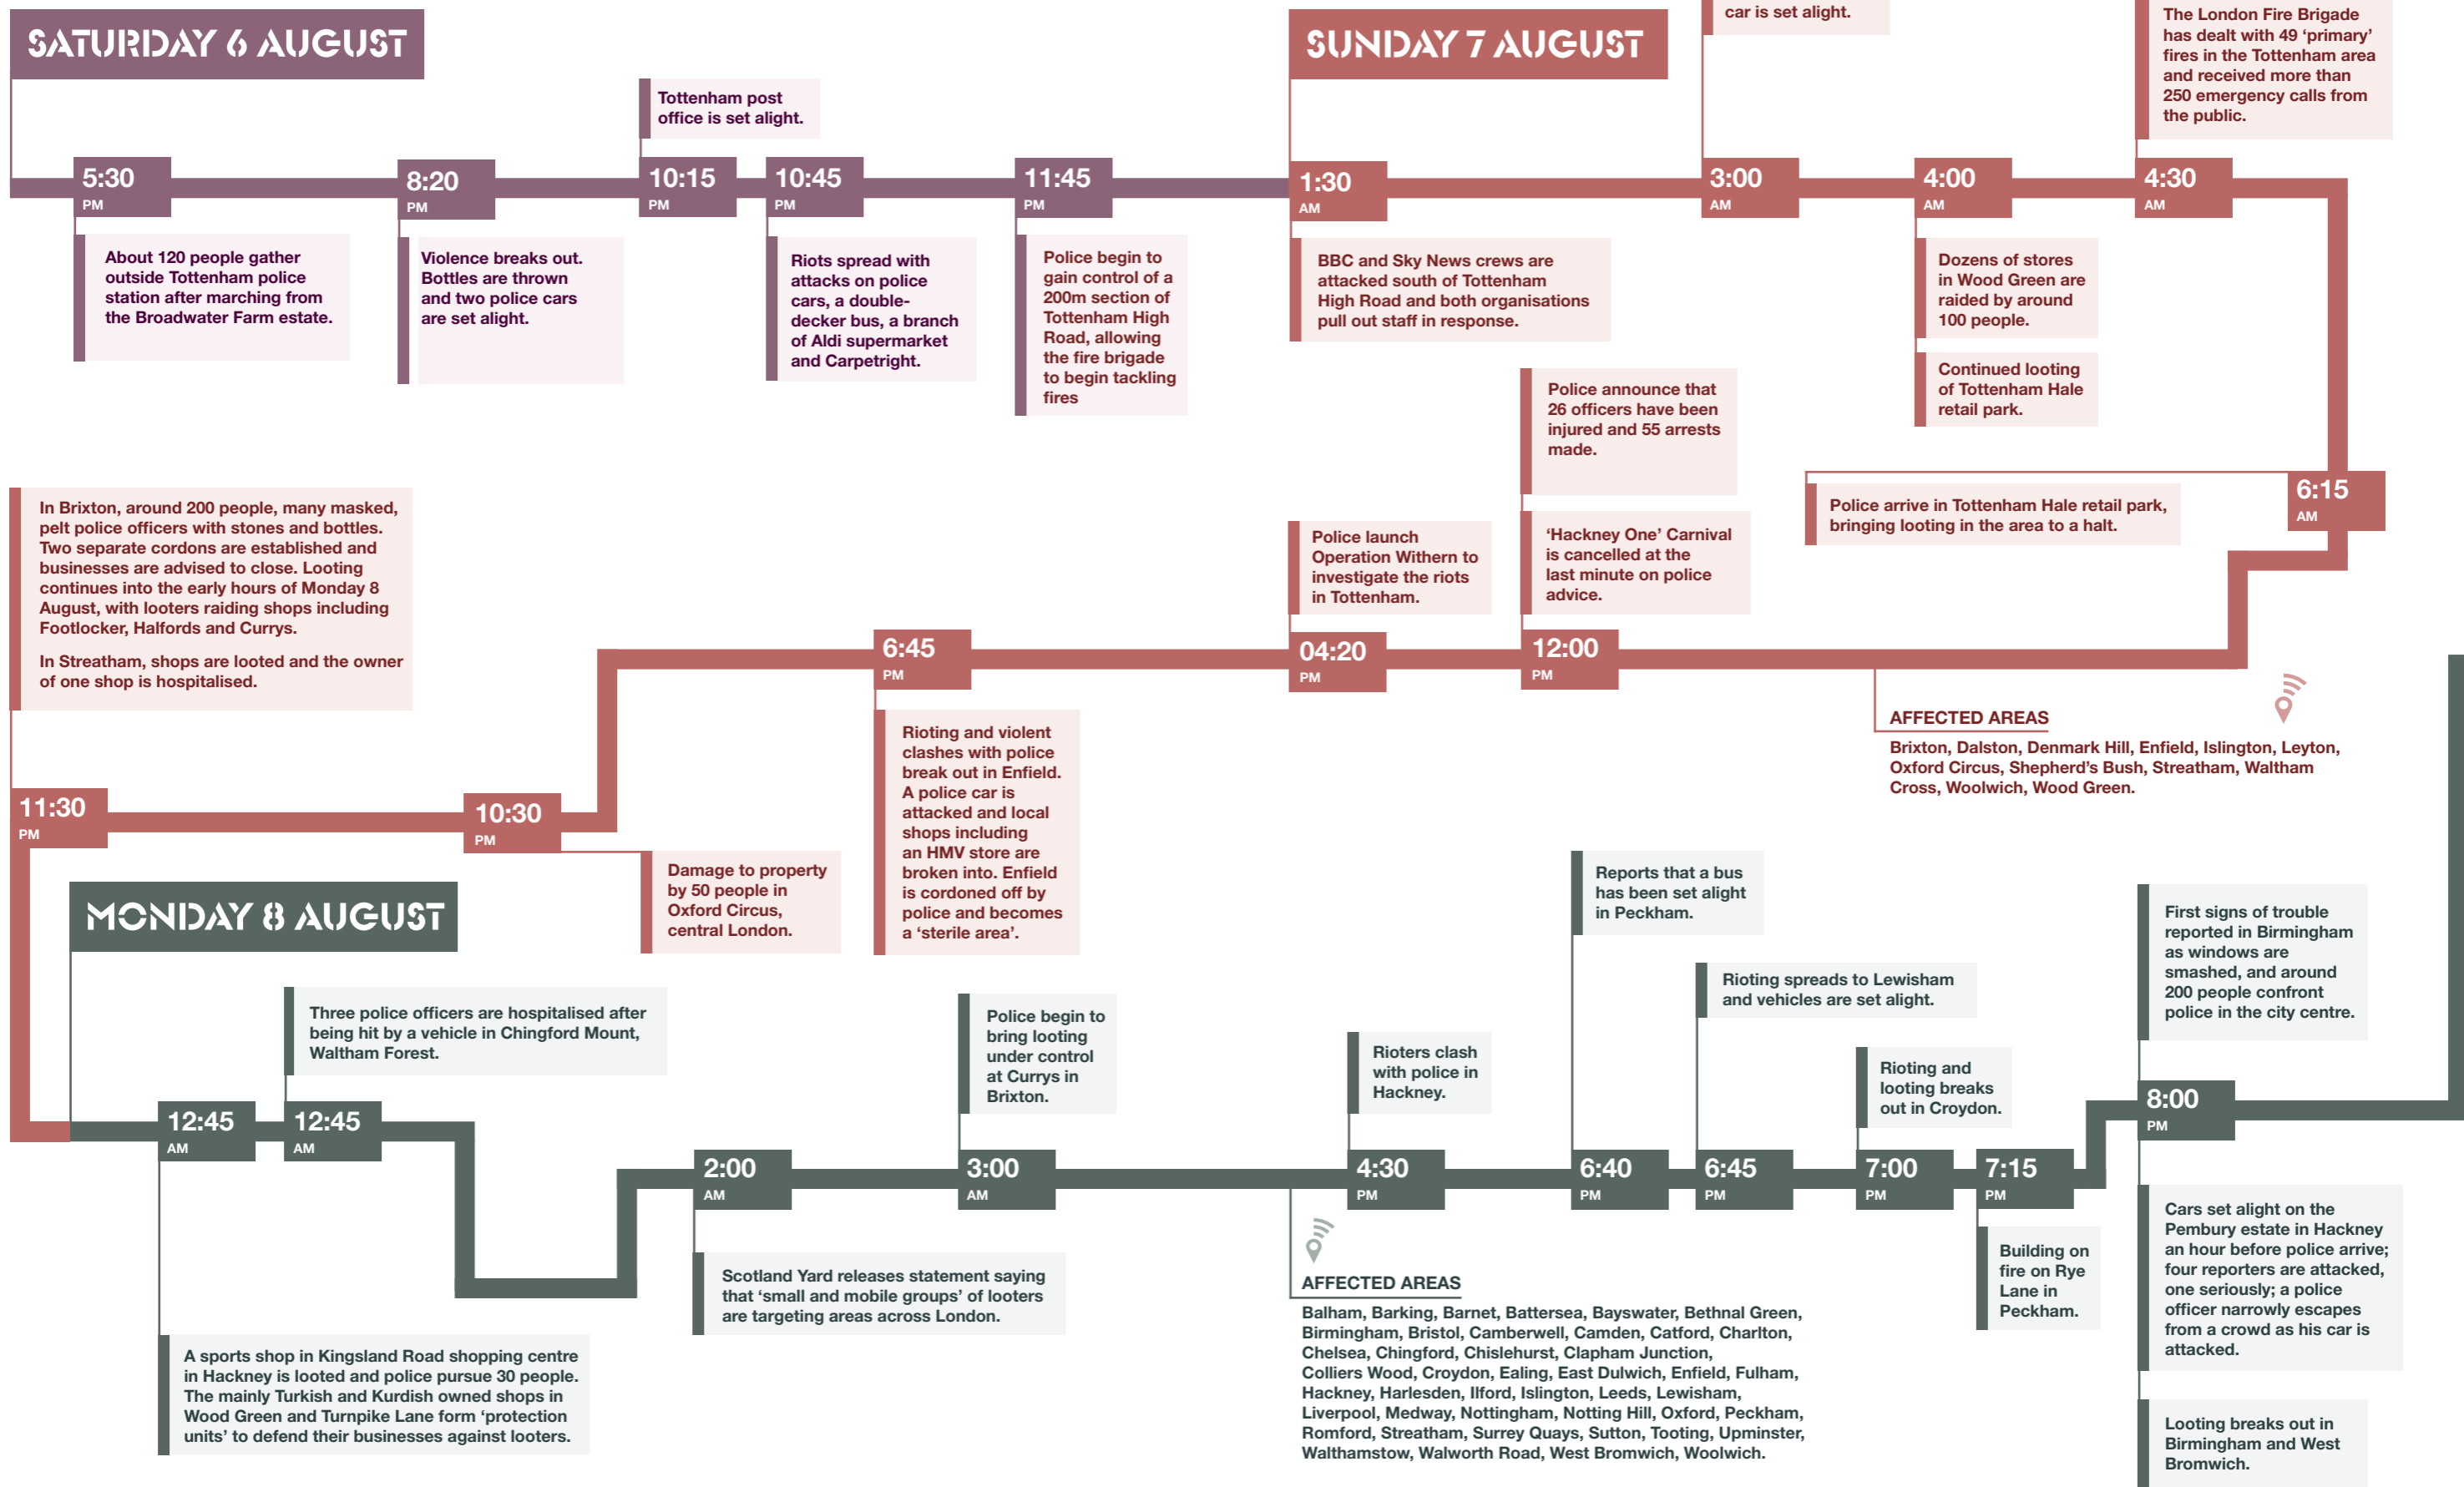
SATURDAY 6 AUGUST

5:30 PM

About 120 people gather outside Tottenham police station after marching from the Broadwater Farm estate.

8:20 PM

Violence breaks out. Bottles are thrown and two police cars are set alight.

Tottenham post office is set alight.

10:15 PM

10:45 PM

Riots spread with attacks on police cars, a double-decker bus, a branch of Aldi supermarket and Carpetright.

11:45 PM

Police begin to gain control of a 200m section of Tottenham High Road, allowing the fire brigade to begin tackling fires

SUNDAY 7 AUGUST

1:30 AM

BBC and Sky News crews are attacked south of Tottenham High Road and both organisations pull out staff in response.

car is set alight.

3:00 AM

4:00 AM

Dozens of stores in Wood Green are raided by around 100 people.

Continued looting of Tottenham Hale retail park.

The London Fire Brigade has dealt with 49 'primary' fires in the Tottenham area and received more than 250 emergency calls from the public.

4:30 AM

Police announce that 26 officers have been injured and 55 arrests made.

Police arrive in Tottenham Hale retail park, bringing looting in the area to a halt.

6:15 AM

Police launch Operation Withern to investigate the riots in Tottenham.

'Hackney One' Carnival is cancelled at the last minute on police advice.

In Brixton, around 200 people, many masked, pelt police officers with stones and bottles. Two separate cordons are established and businesses are advised to close. Looting continues into the early hours of Monday 8 August, with looters raiding shops including Footlocker, Halfords and Currys.

In Streatham, shops are looted and the owner of one shop is hospitalised.

6:45 PM

04:20 PM

12:00 PM

AFFECTED AREAS

Brixton, Dalston, Denmark Hill, Enfield, Islington, Leyton, Oxford Circus, Shepherd's Bush, Streatham, Waltham Cross, Woolwich, Wood Green.

Rioting and violent clashes with police break out in Enfield. A police car is attacked and local shops including an HMV store are broken into. Enfield is cordoned off by police and becomes a 'sterile area'.

11:30 PM

10:30 PM

Damage to property by 50 people in Oxford Circus, central London.

MONDAY 8 AUGUST

Three police officers are hospitalised after being hit by a vehicle in Chingford Mount, Waltham Forest.

Police begin to bring looting under control at Currys in Brixton.

Rioters clash with police in Hackney.

Reports that a bus has been set alight in Peckham.

Rioting spreads to Lewisham and vehicles are set alight.

Rioting and looting breaks out in Croydon.

First signs of trouble reported in Birmingham as windows are smashed, and around 200 people confront police in the city centre.

12:45 AM

12:45 AM

2:00 AM

3:00 AM

4:30 PM

6:40 PM

6:45 PM

7:00 PM

7:15 PM

8:00 PM

Scotland Yard releases statement saying that 'small and mobile groups' of looters are targeting areas across London.

AFFECTED AREAS

Balham, Barking, Barnet, Battersea, Bayswater, Bethnal Green, Birmingham, Bristol, Camberwell, Camden, Catford, Charlton, Chelsea, Chingford, Chislehurst, Clapham Junction, Colliers Wood, Croydon, Ealing, East Dulwich, Enfield, Fulham, Hackney, Harlesden, Ilford, Islington, Leeds, Lewisham, Liverpool, Medway, Nottingham, Notting Hill, Oxford, Peckham, Romford, Streatham, Surrey Quays, Sutton, Tooting, Upminster, Walthamstow, Walworth Road, West Bromwich, Woolwich.

Building on fire on Rye Lane in Peckham.

Cars set alight on the Pembury estate in Hackney an hour before police arrive; four reporters are attacked, one seriously; a police officer narrowly escapes from a crowd as his car is attacked.

A sports shop in Kingsland Road shopping centre in Hackney is looted and police pursue 30 people. The mainly Turkish and Kurdish owned shops in Wood Green and Turnpike Lane form 'protection units' to defend their businesses against looters.

Looting breaks out in Birmingham and West Bromwich.